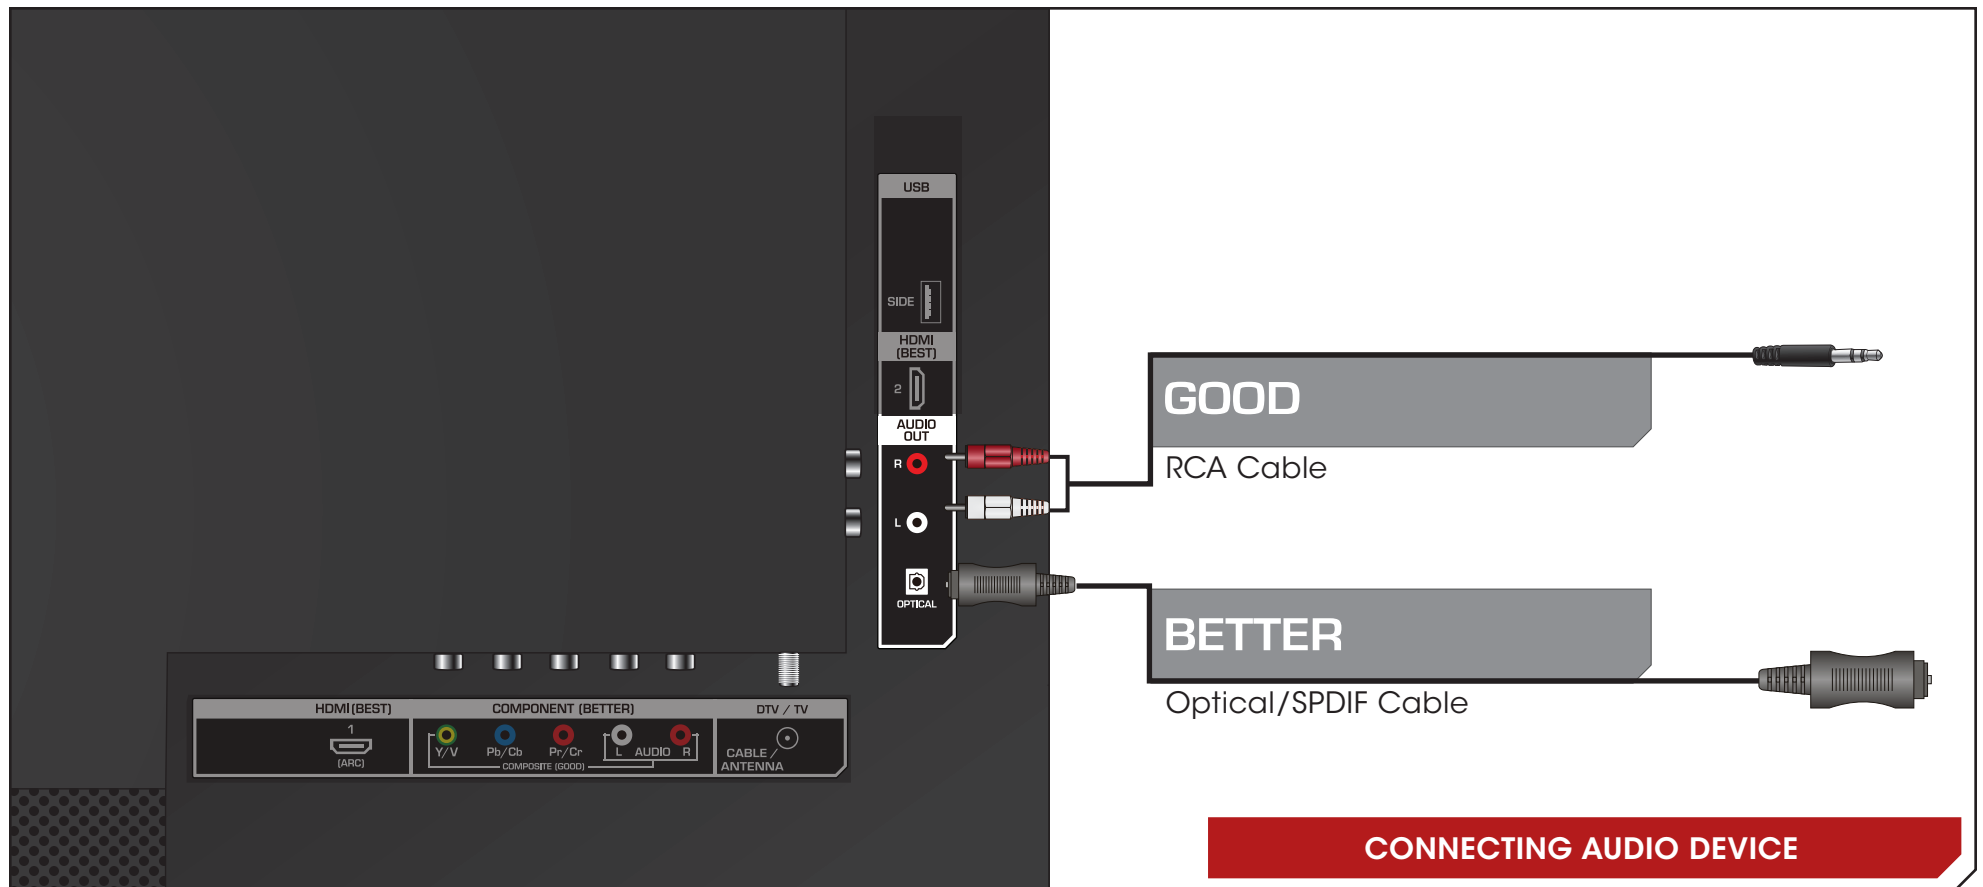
USB

SIDE

HDMI (BEST)

2

AUDIO OUT

R

L

OPTICAL

GOOD

RCA Cable

BETTER

Optical/SPDIF Cable

HDMI (BEST)

1

(ARC)

COMPONENT (BETTER)

Y/V

Pb/Cb

Pr/Cr

L AUDIO R

COMPOSITE (GOOD)

DTV / TV

CABLE / ANTENNA

CONNECTING AUDIO DEVICE